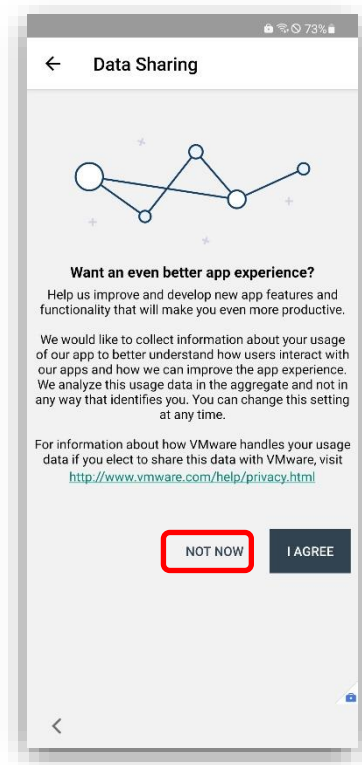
73%

Data Sharing

Want an even better app experience?

Help us improve and develop new app features and functionality that will make you even more productive.

We would like to collect information about your usage of our app to better understand how users interact with our apps and how we can improve the app experience. We analyze this usage data in the aggregate and not in any way that identifies you. You can change this setting at any time.

For information about how VMware handles your usage data if you elect to share this data with VMware, visit http://www.vmware.com/help/privacy.html

NOT NOW

I AGREE